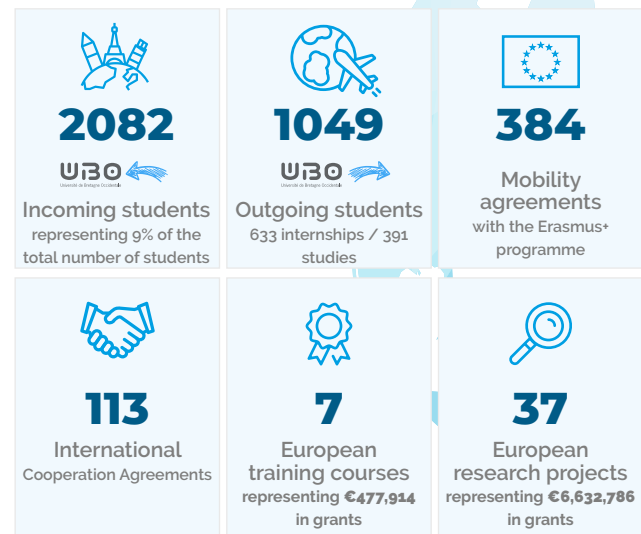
2082

UBO
Université de Bretagne Occidentale

Incoming students
representing 9% of the total number of students

1049

UBO
Université de Bretagne Occidentale

Outgoing students
633 internships / 391 studies

384

Mobility agreements
with the Erasmus+ programme

113

International
Cooperation Agreements

7

European training courses
representing €477,914 in grants

37

European research projects
representing €6,632,786 in grants